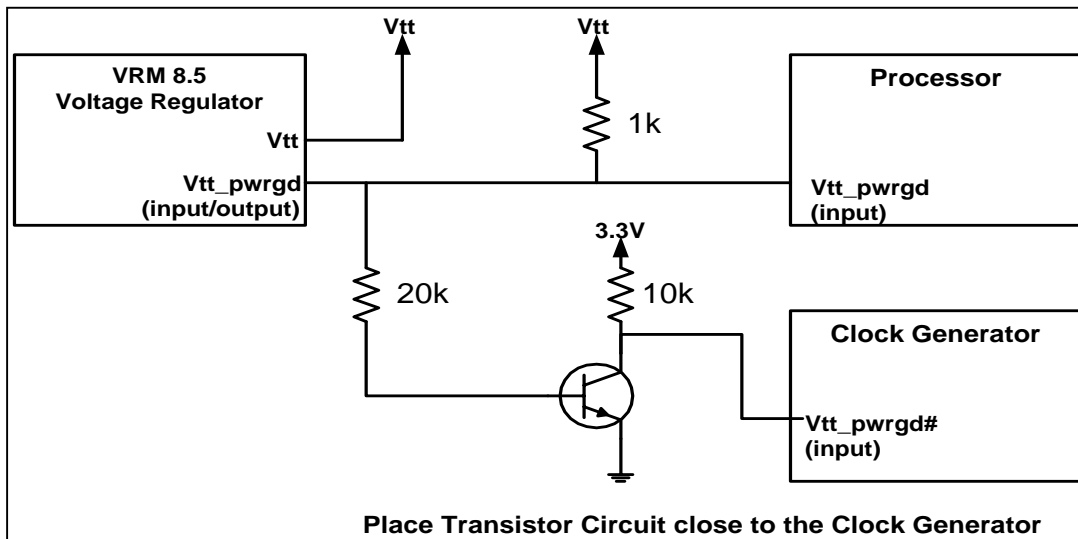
Vtt

Vtt

VRM 8.5
Voltage Regulator

Vtt

Vtt_pwrgd
(input/output)

1k

Processor

Vtt_pwrgd
(input)

3.3V

20k

10k

Clock Generator

Vtt_pwrgd#
(input)

Place Transistor Circuit close to the Clock Generator